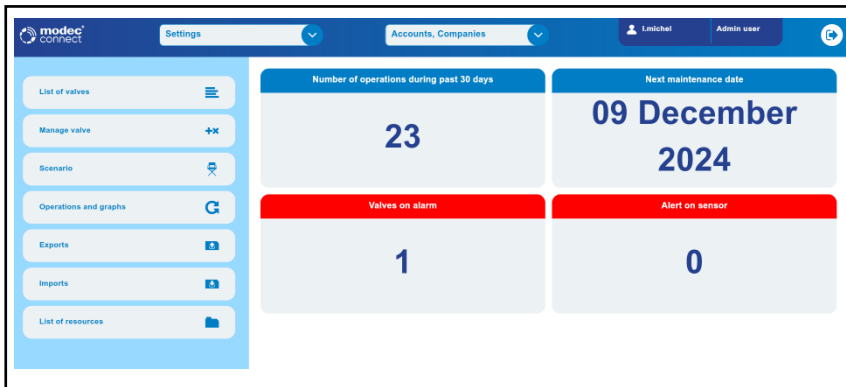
modec® connect

Settings

Accounts, Companies

l.michel

Admin user

List of valves

Manage valve

Scenario

Operations and graphs

Exports

Imports

List of resources

Number of operations during past 30 days

23

Next maintenance date

09 December 2024

Valves on alarm

1

Alert on sensor

0